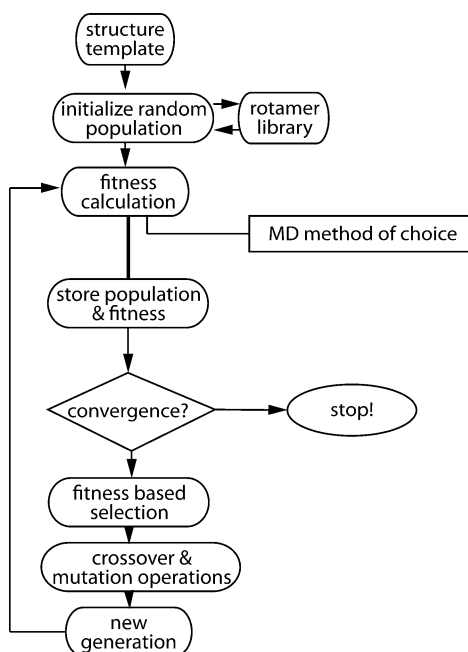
structure template

initialize random population

rotamer library

fitness calculation

MD method of choice

store population & fitness

convergence?

stop!

fitness based selection

crossover & mutation operations

new generation